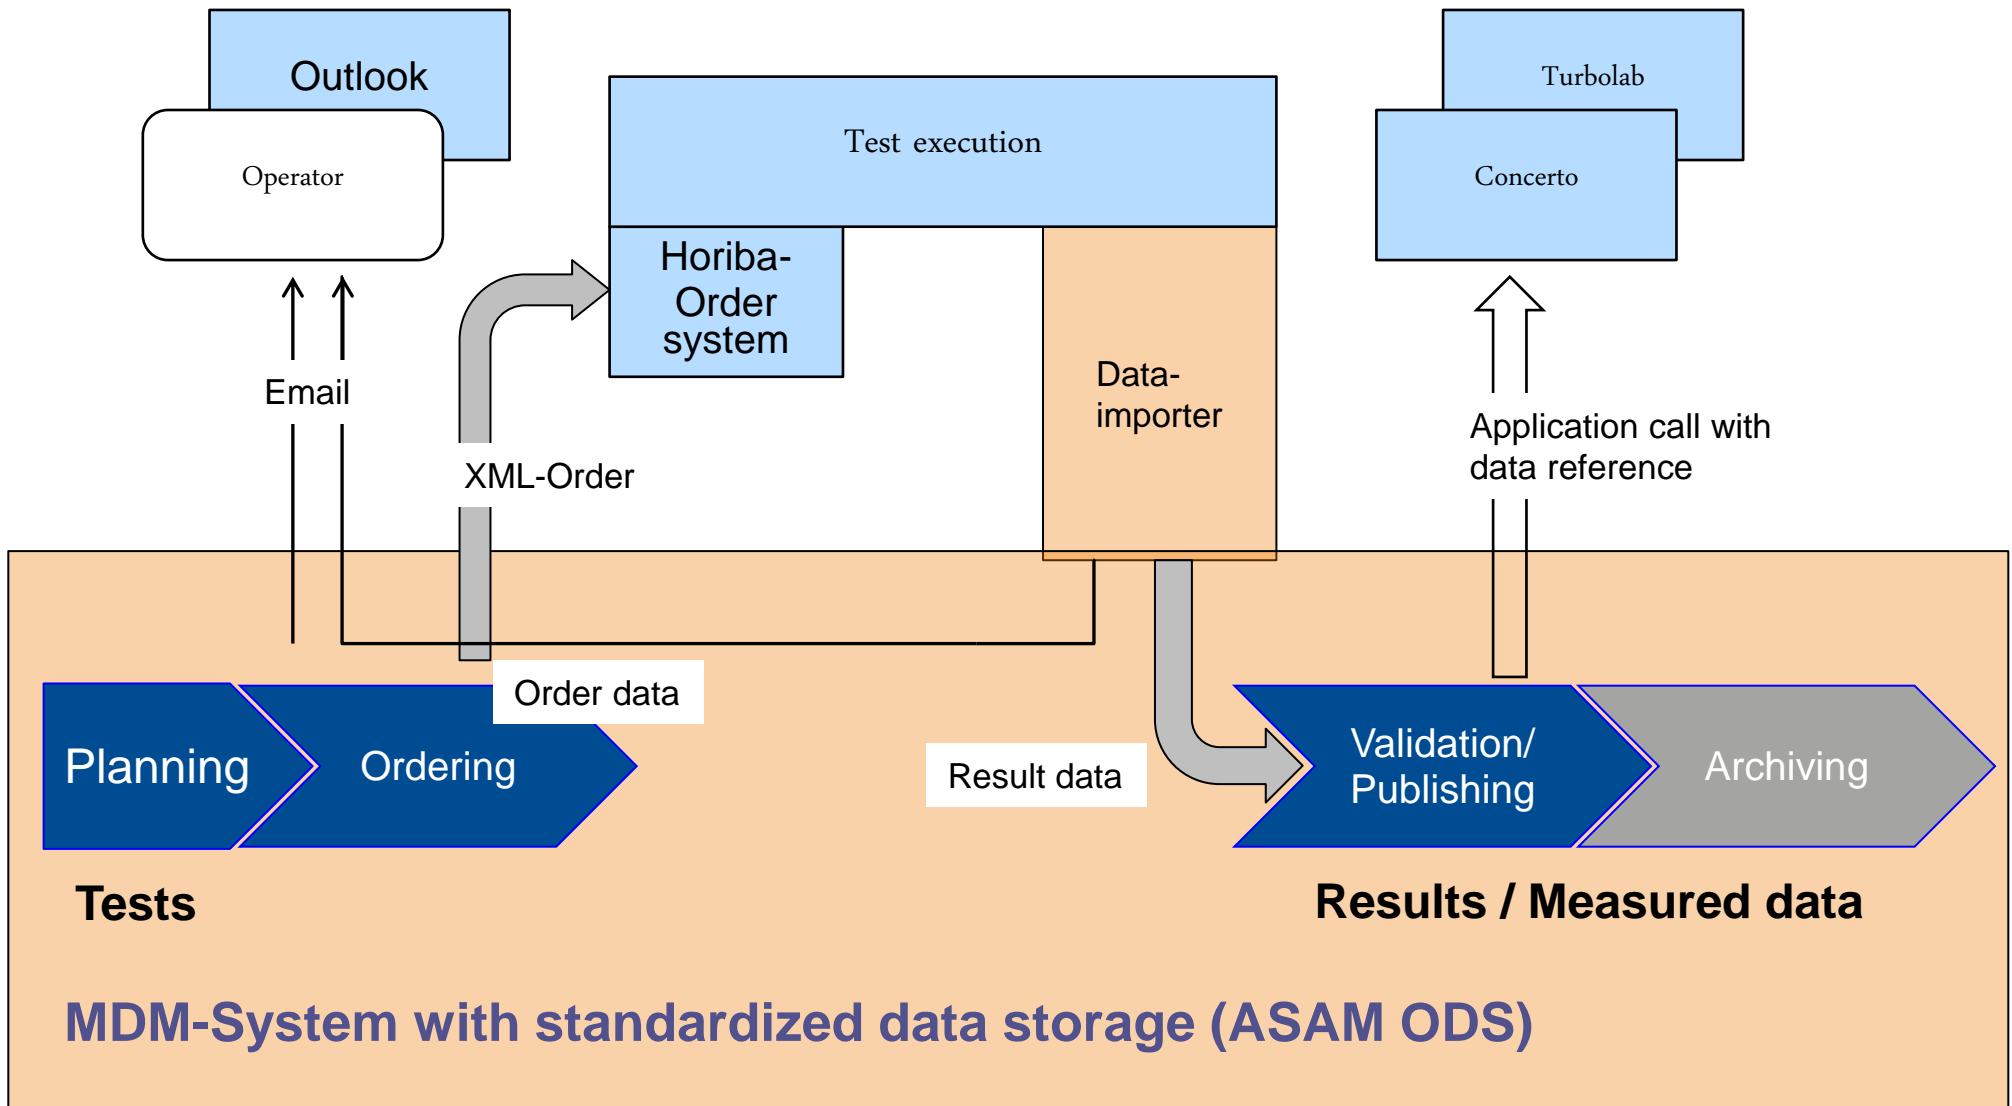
Outlook

Operator

Test execution

Horiba-Order system

Data-importer

Turbolab

Concerto

Email

XML-Order

Application call with data reference

Order data

Result data

Planning

Ordering

Validation/ Publishing

Archiving

Tests

Results / Measured data

MDM-System with standardized data storage (ASAM ODS)